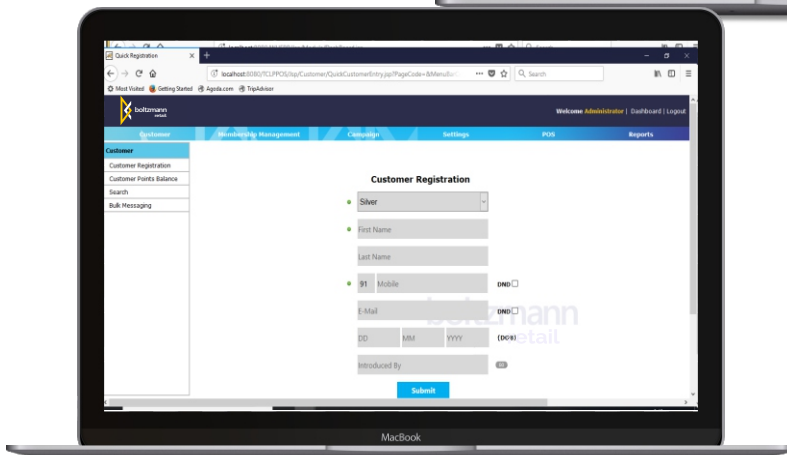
Quick Registration
localhost:8080/TCLPPOS/jsp/Customer/QuickCustomerEntry.jsp?PageCode=&MenuBar
Search
Most Visited Getting Started Agoda.com TripAdvisor
boltzmann retail
Welcome Administrator | Dashboard | Logout
Customer Membership Management Campaign Settings POS Reports
Customer
Customer Registration
Customer Points Balance
Search
Bulk Messaging
Customer Registration
Silver
First Name
Last Name
91 Mobile
DND
E-Mail
DND
DD MM YYYY
(DOB)
Introduced By
Submit
boltzmann retail
MacBook